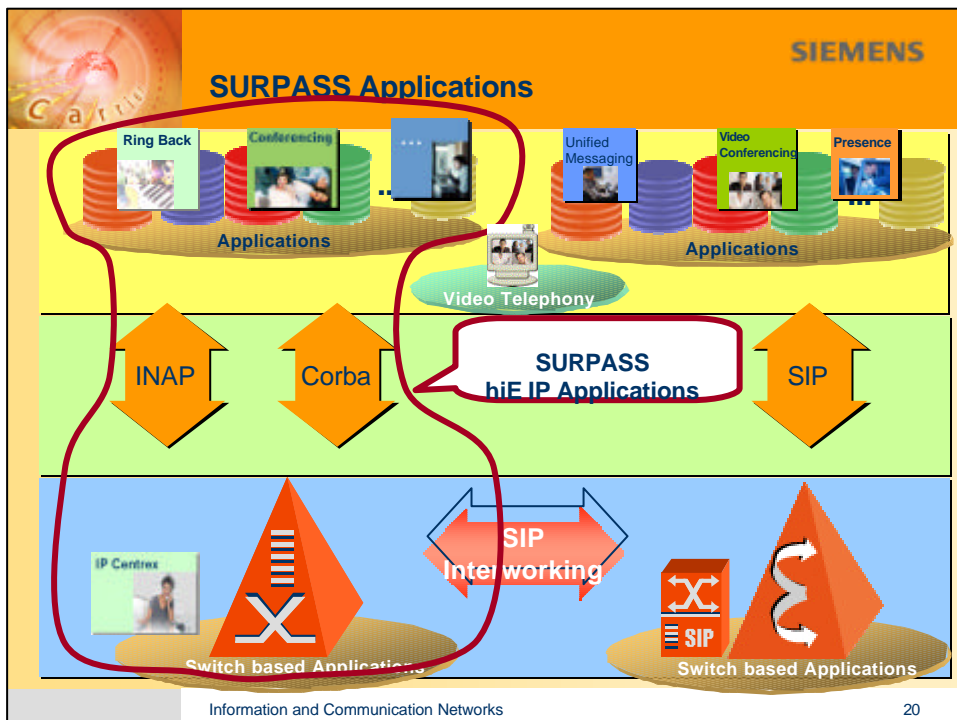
SIEMENS

SURPASS Applications

Ring Back

Conferencing

...

...

Applications

Unified Messaging

Video Conferencing

Presence

...

Applications

Video Telephony

INAP

Corba

SURPASS hiE IP Applications

SIP

SIP Interworking

IP Centrex

SIP

Switch based Applications

Switch based Applications

Information and Communication Networks

20